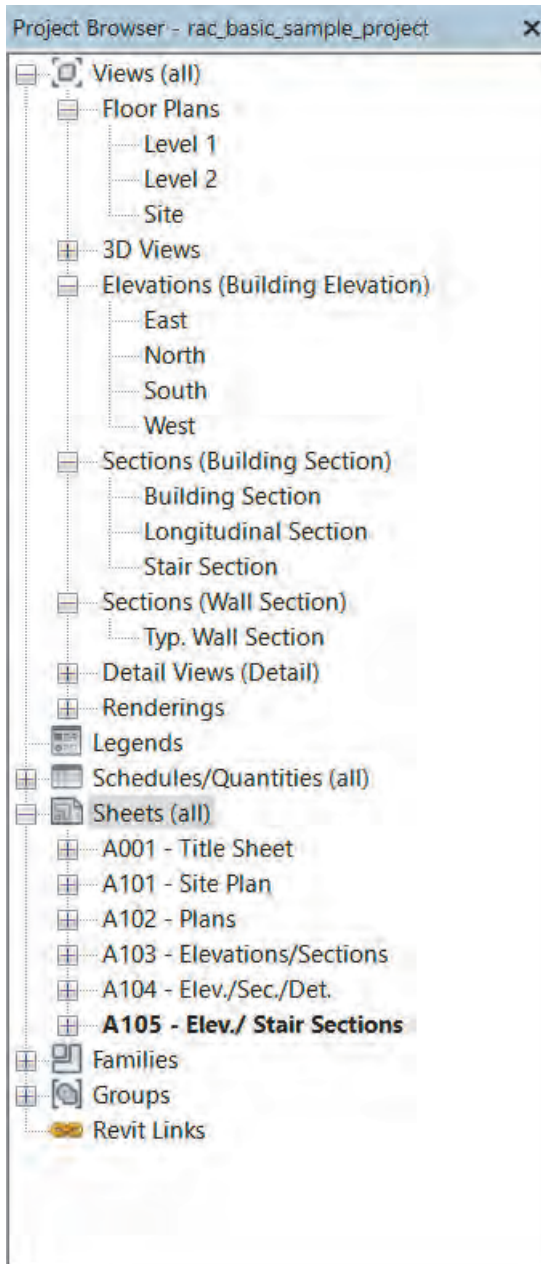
Project Browser - rac_basic_sample_project ×

Views (all)
Floor Plans
Level 1
Level 2
Site
3D Views
Elevations (Building Elevation)
East
North
South
West
Sections (Building Section)
Building Section
Longitudinal Section
Stair Section
Sections (Wall Section)
Typ. Wall Section
Detail Views (Detail)
Renderings
Legends
Schedules/Quantities (all)
Sheets (all)
A001 - Title Sheet
A101 - Site Plan
A102 - Plans
A103 - Elevations/Sections
A104 - Elev./Sec./Det.
**A105 - Elev./ Stair Sections**
Families
Groups
Revit Links